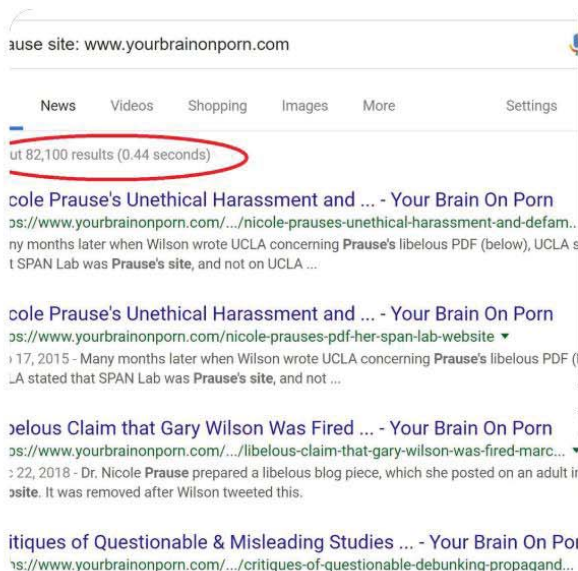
ause site: www.yourbrainonporn.com

News Videos Shopping Images More Settings

ut 82,100 results (0.44 seconds)

cole Prause's Unethical Harassment and ... - Your Brain On Porn
os://www.yourbrainonporn.com/.../nicole-prauses-unethical-harassment-and-defam...
ny months later when Wilson wrote UCLA concerning Prause's libelous PDF (below), UCLA s
t SPAN Lab was Prause's site, and not on UCLA ...

cole Prause's Unethical Harassment and ... - Your Brain On Porn
os://www.yourbrainonporn.com/nicole-prauses-pdf-her-span-lab-website ▾
17, 2015 - Many months later when Wilson wrote UCLA concerning Prause's libelous PDF (
LA stated that SPAN Lab was Prause's site, and not ...

belous Claim that Gary Wilson Was Fired ... - Your Brain On Porn
os://www.yourbrainonporn.com/.../libelous-claim-that-gary-wilson-was-fired-marc... ▾
22, 2018 - Dr. Nicole Prause prepared a libelous blog piece, which she posted on an adult i
osite. It was removed after Wilson tweeted this.

itiques of Questionable & Misleading Studies ... - Your Brain On Po
os://www.yourbrainonporn.com/.../critiques-of-questionable-debunking-propagand...